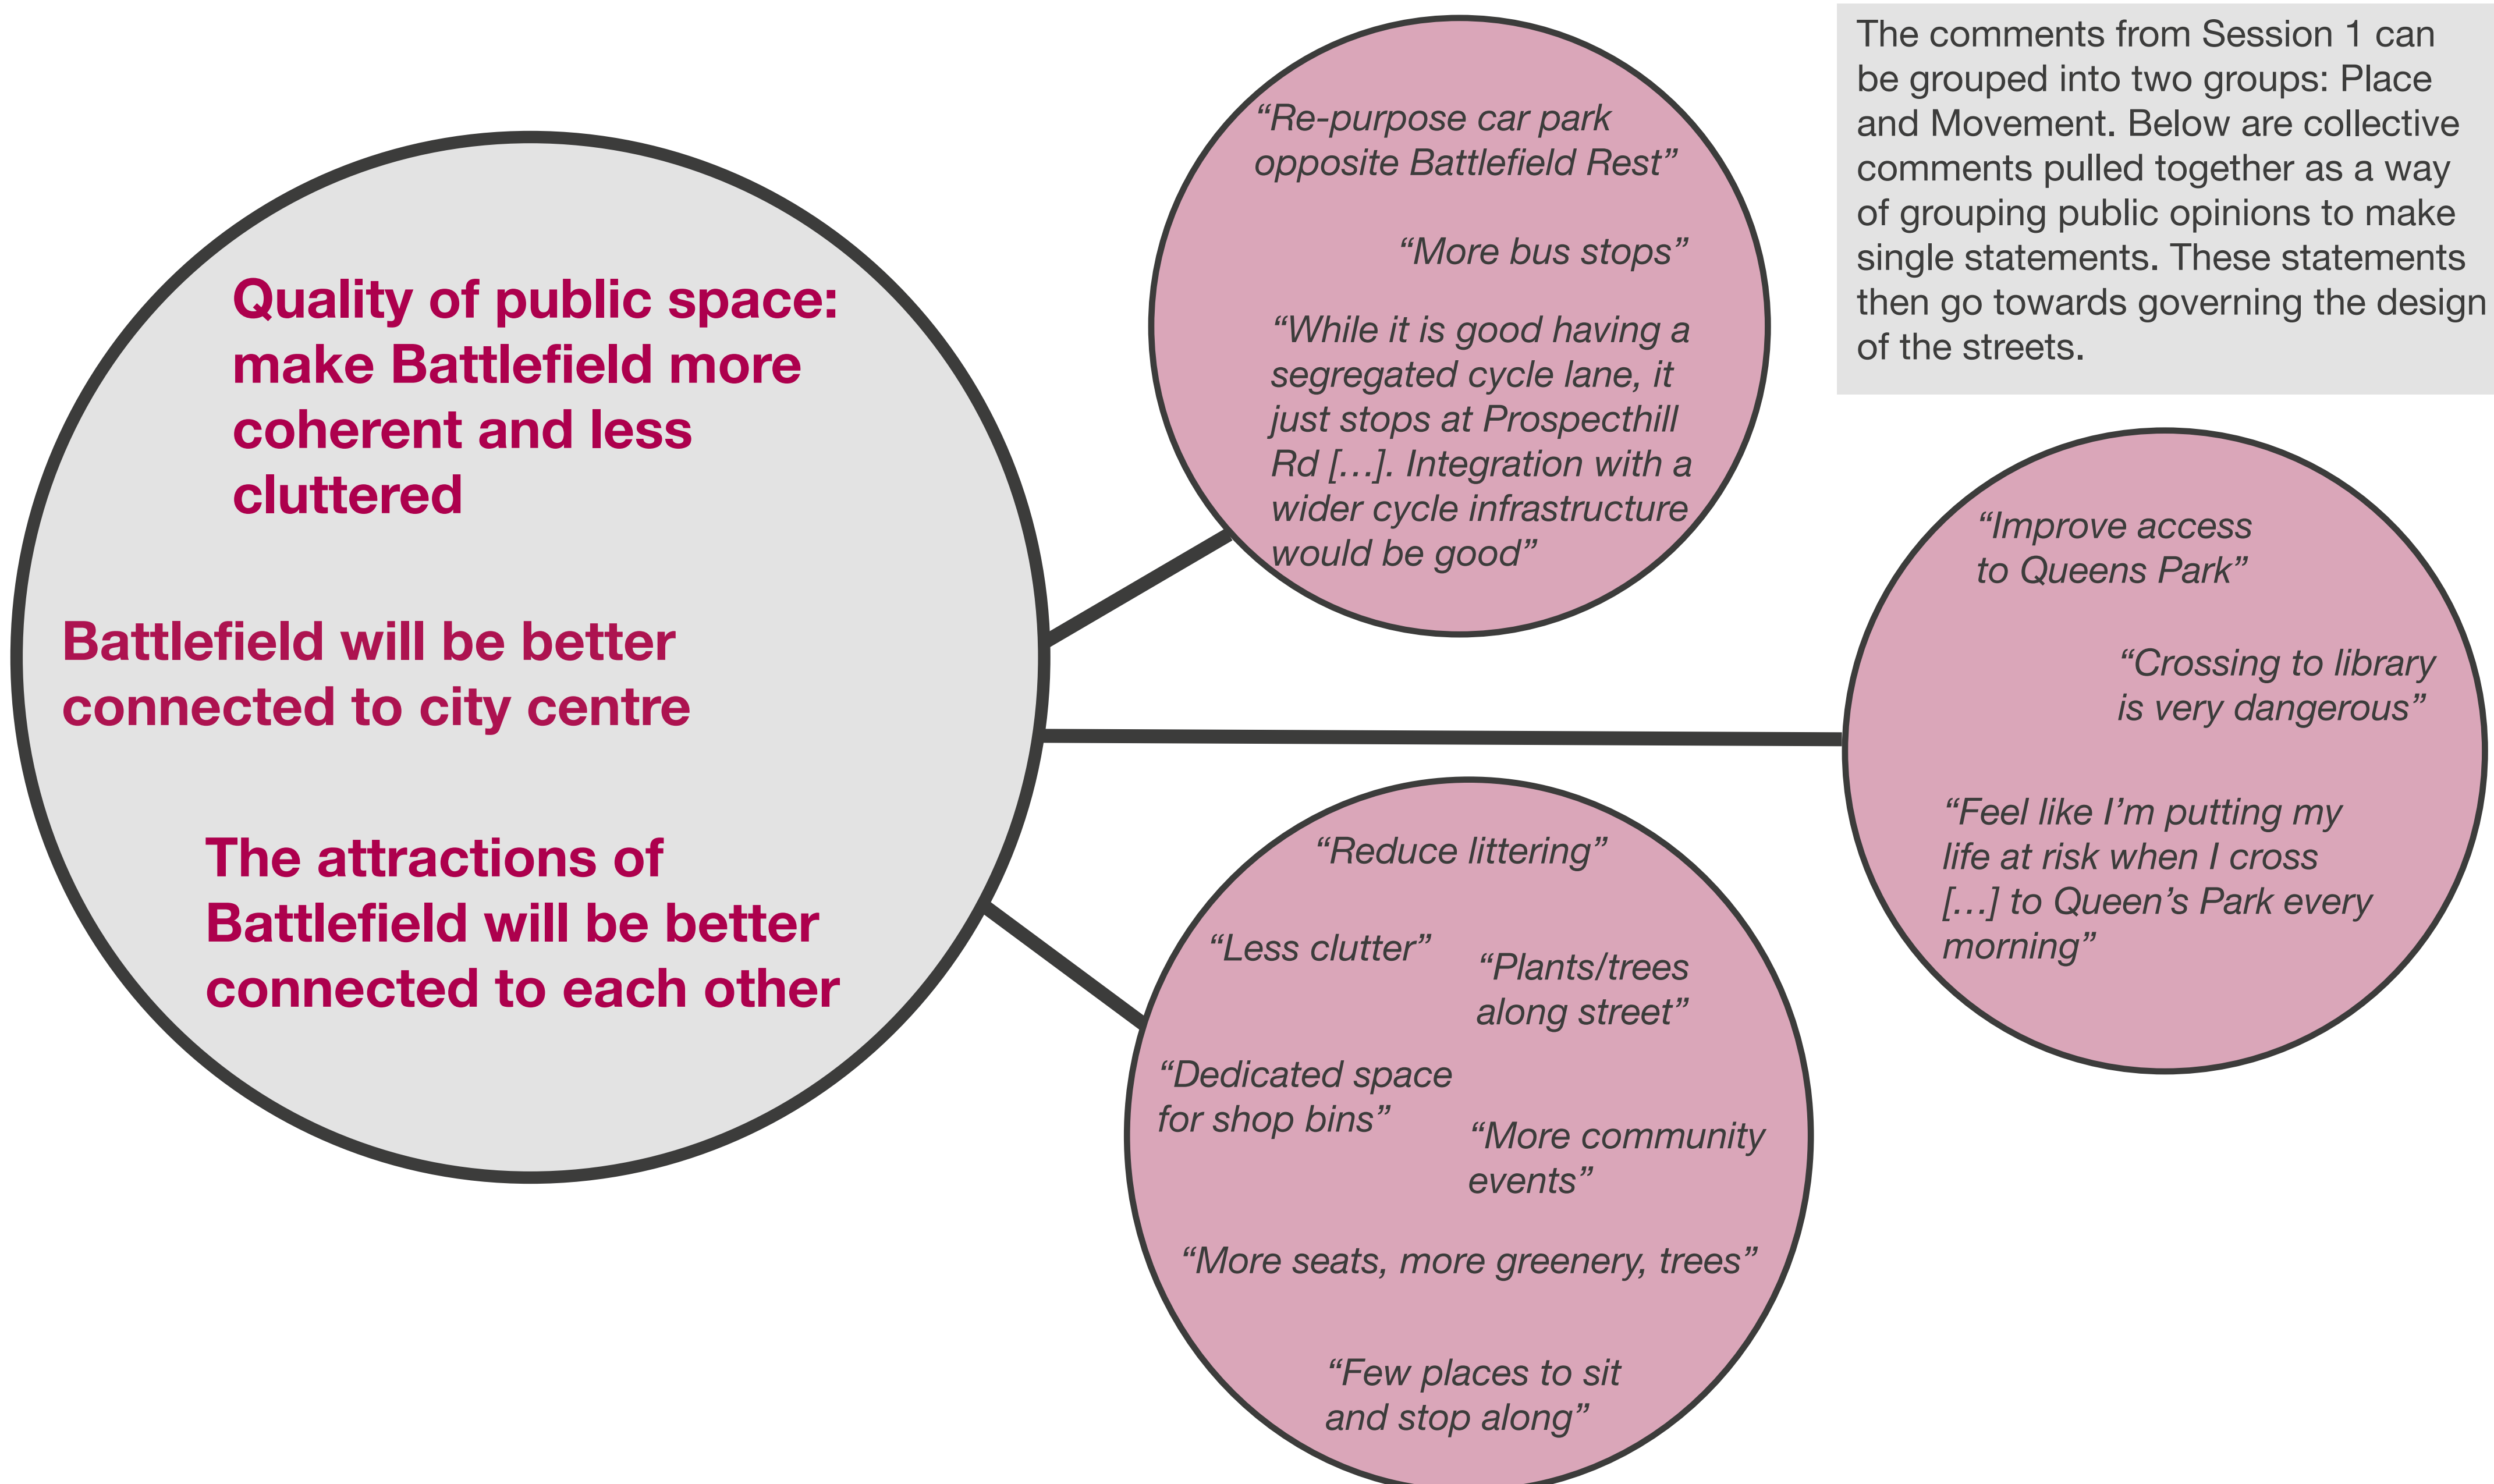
The comments from Session 1 can be grouped into two groups: Place and Movement. Below are collective comments pulled together as a way of grouping public opinions to make single statements. These statements then go towards governing the design of the streets.

Quality of public space: make Battlefield more coherent and less cluttered

Battlefield will be better connected to city centre

The attractions of Battlefield will be better connected to each other

“Re-purpose car park opposite Battlefield Rest”

“More bus stops”

“While it is good having a segregated cycle lane, it just stops at Prospecthill Rd […]. Integration with a wider cycle infrastructure would be good”

“Improve access to Queens Park”

“Crossing to library is very dangerous”

“Feel like I’m putting my life at risk when I cross […] to Queen’s Park every morning”

“Reduce littering”

“Less clutter”

“Plants/trees along street”

“Dedicated space for shop bins”

“More community events”

“More seats, more greenery, trees”

“Few places to sit and stop along”